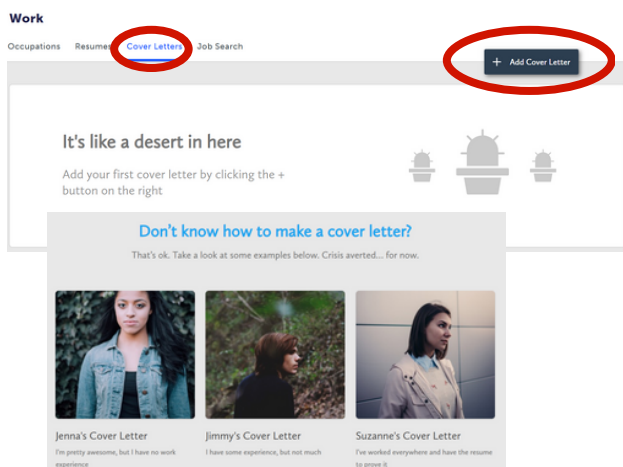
Work

Occupations Resumes Cover Letters Job Search

+ Add Cover Letter

It's like a desert in here

Add your first cover letter by clicking the + button on the right

Don't know how to make a cover letter?

That's ok. Take a look at some examples below. Crisis averted... for now.

Jenna's Cover Letter
I'm pretty awesome, but I have no work experience

Jimmy's Cover Letter
I have some experience, but not much

Suzanne's Cover Letter
I've worked everywhere and have the resume to prove it